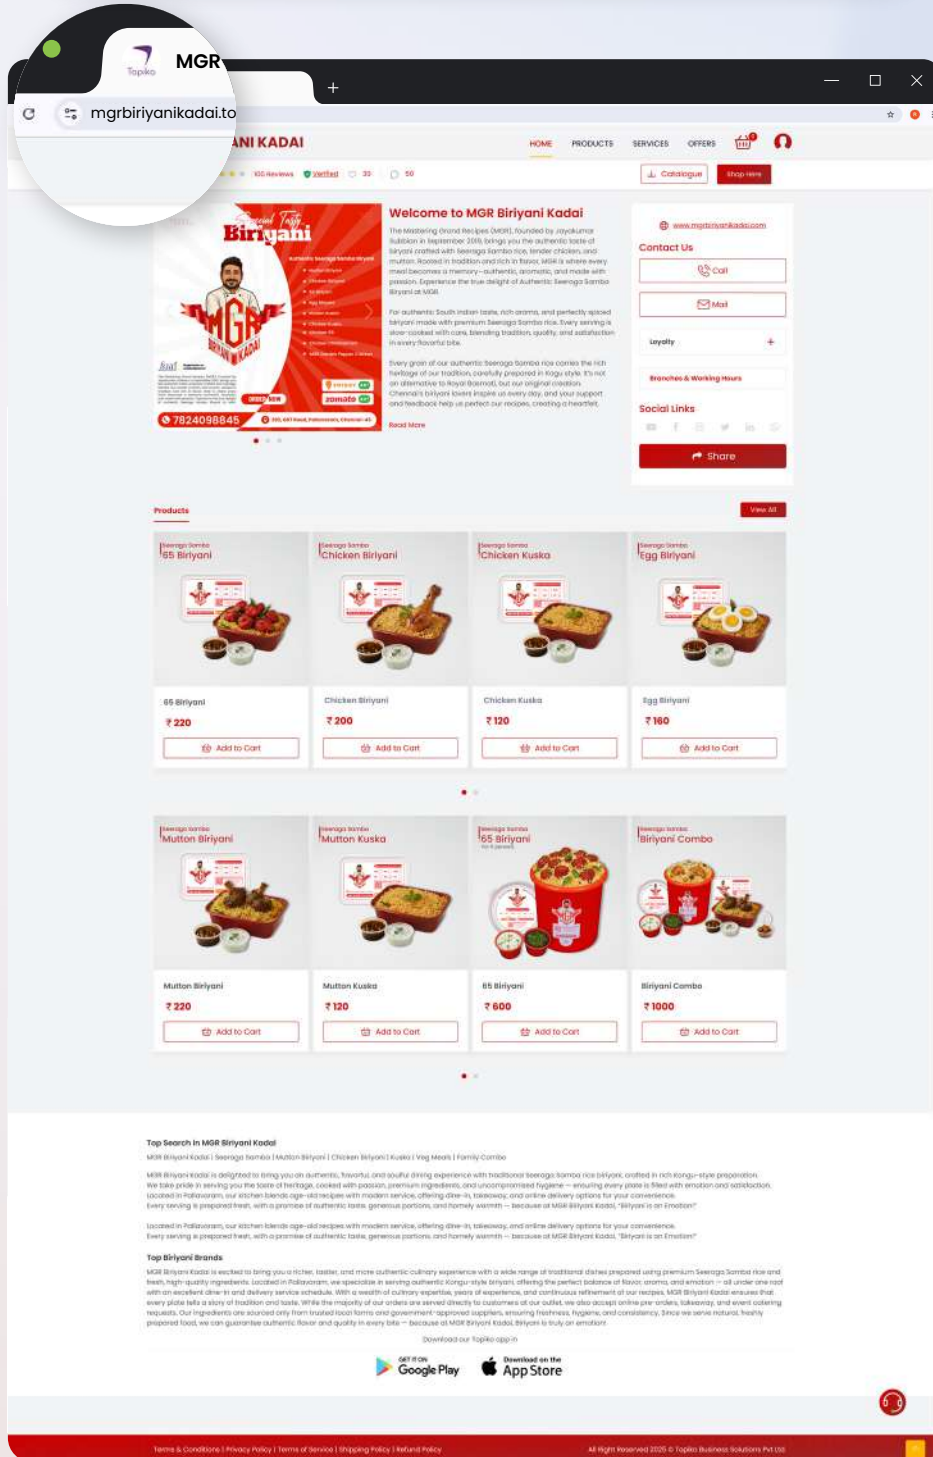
Topiko MGR

mgrbiriyanikadai.to

ANI KADAI

HOME PRODUCTS SERVICES OFFERS

100 Reviews Verified 33 50

Catalogue Shop Here

Special Tasty Biriyani

7824098845

Welcome to MGR Biriyani Kadai

Read More

Contact Us

Call

Mail

Loyalty +

Branches & Working Hours

Social Links

Share

Products

View All

Seeraga Samba 65 Biriyani

65 Biriyani
₹ 220
Add to Cart

Seeraga Samba Chicken Biriyani

Chicken Biriyani
₹ 200
Add to Cart

Seeraga Samba Chicken Kuska

Chicken Kuska
₹ 120
Add to Cart

Seeraga Samba Egg Biriyani

Egg Biriyani
₹ 160
Add to Cart

Seeraga Samba Mutton Biriyani

Mutton Biriyani
₹ 220
Add to Cart

Seeraga Samba Mutton Kuska

Mutton Kuska
₹ 120
Add to Cart

Seeraga Samba 65 Biriyani

65 Biriyani
₹ 600
Add to Cart

Seeraga Samba Biriyani Combo

Biriyani Combo
₹ 1000
Add to Cart

Top Search in MGR Biriyani Kadai

Top Biriyani Brands

Download our Topiko app in

GET IT ON Google Play

Download on the App Store

Terms & Conditions | Privacy Policy | Terms of Service | Shipping Policy | Refund Policy

All Right Reserved 2025 © Topiko Business Solutions Pvt Ltd